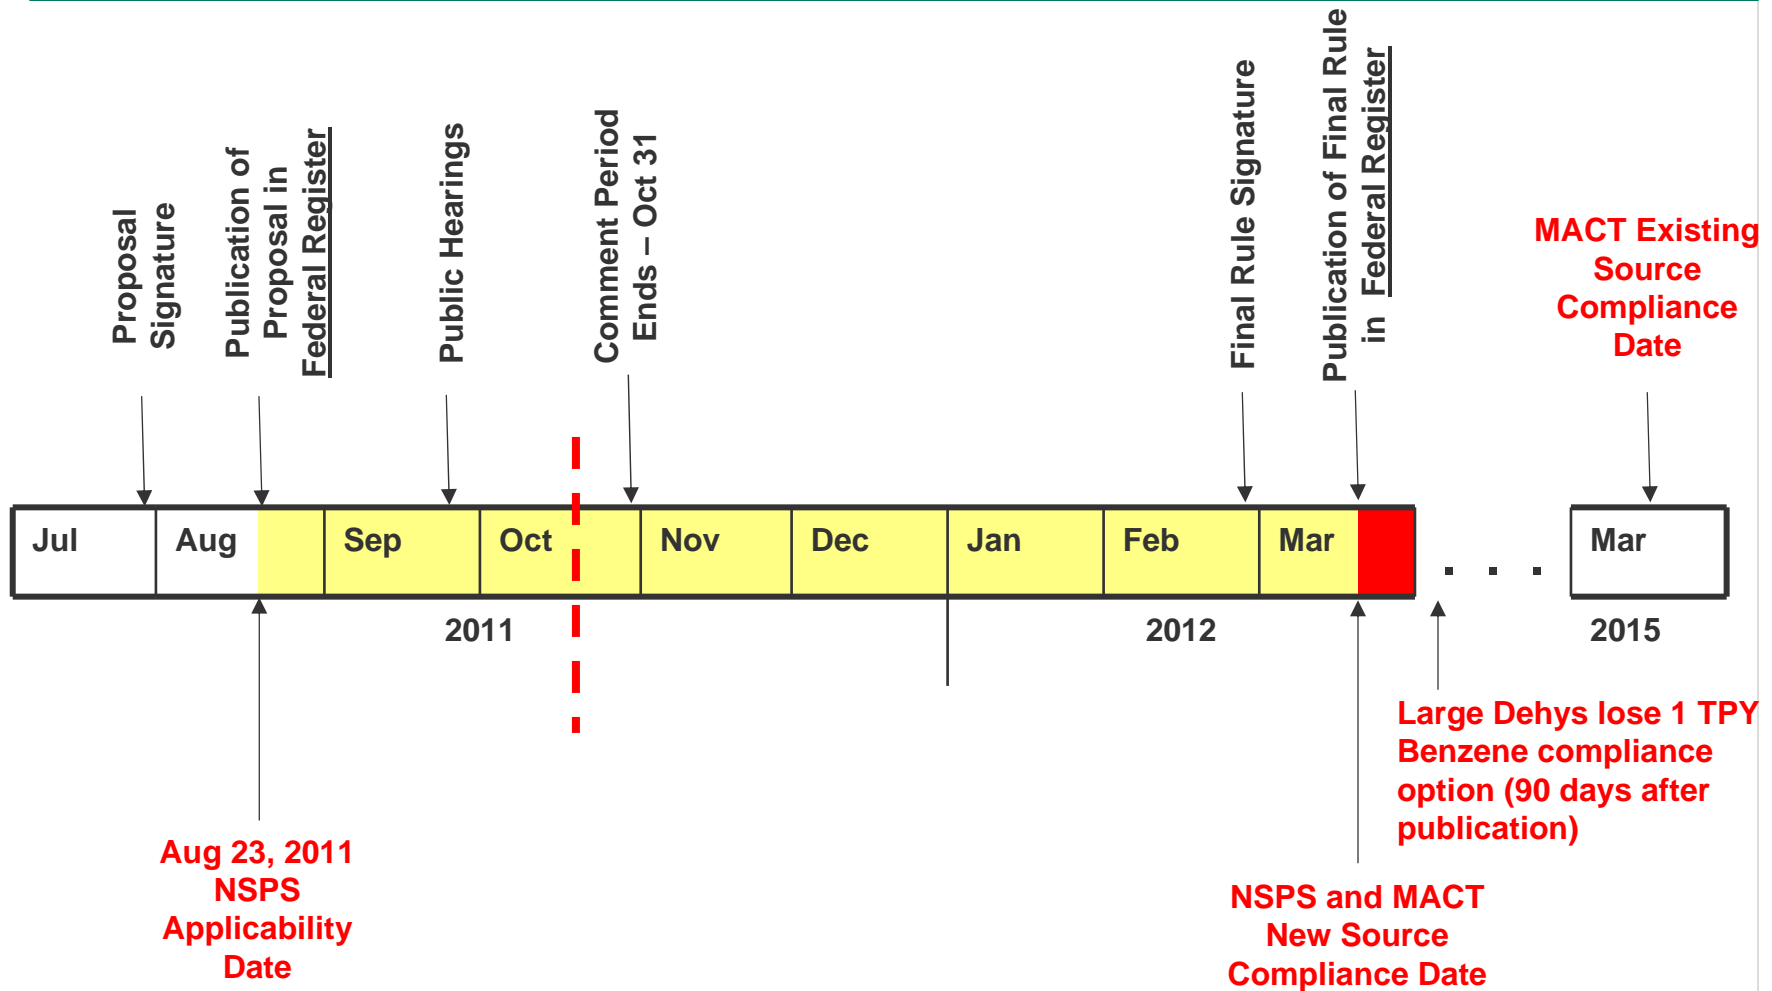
Proposal Signature

Publication of Proposal in Federal Register

Public Hearings

Comment Period Ends – Oct 31

Final Rule Signature

Publication of Final Rule in Federal Register

MACT Existing Source Compliance Date

| Jul | Aug | | Sep | Oct | Nov | Dec | Jan | Feb | Mar | | . . . | Mar |
|---|---|---|---|---|---|---|---|---|---|---|---|---|

2011

2012

2015

Large Dehys lose 1 TPY Benzene compliance option (90 days after publication)

Aug 23, 2011 NSPS Applicability Date

NSPS and MACT New Source Compliance Date